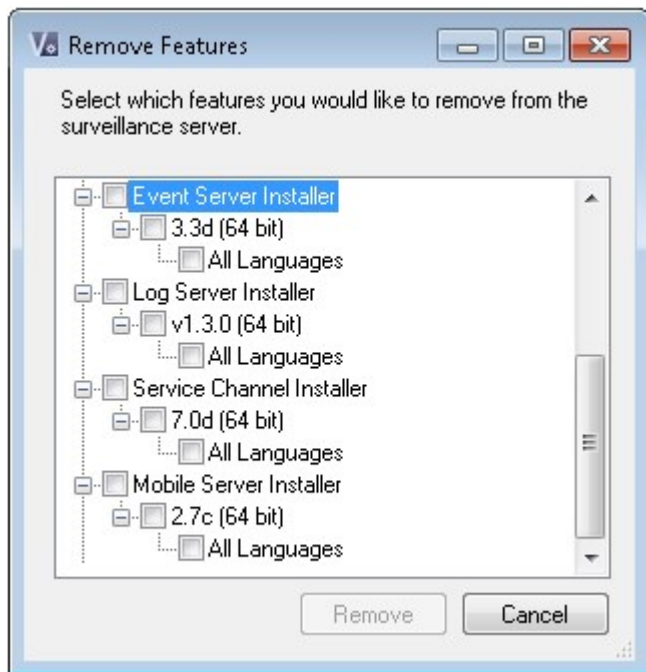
Remove Features

Select which features you would like to remove from the surveillance server.

Event Server Installer
3.3d (64 bit)
All Languages
Log Server Installer
v1.3.0 (64 bit)
All Languages
Service Channel Installer
7.0d (64 bit)
All Languages
Mobile Server Installer
2.7c (64 bit)
All Languages

Remove
Cancel